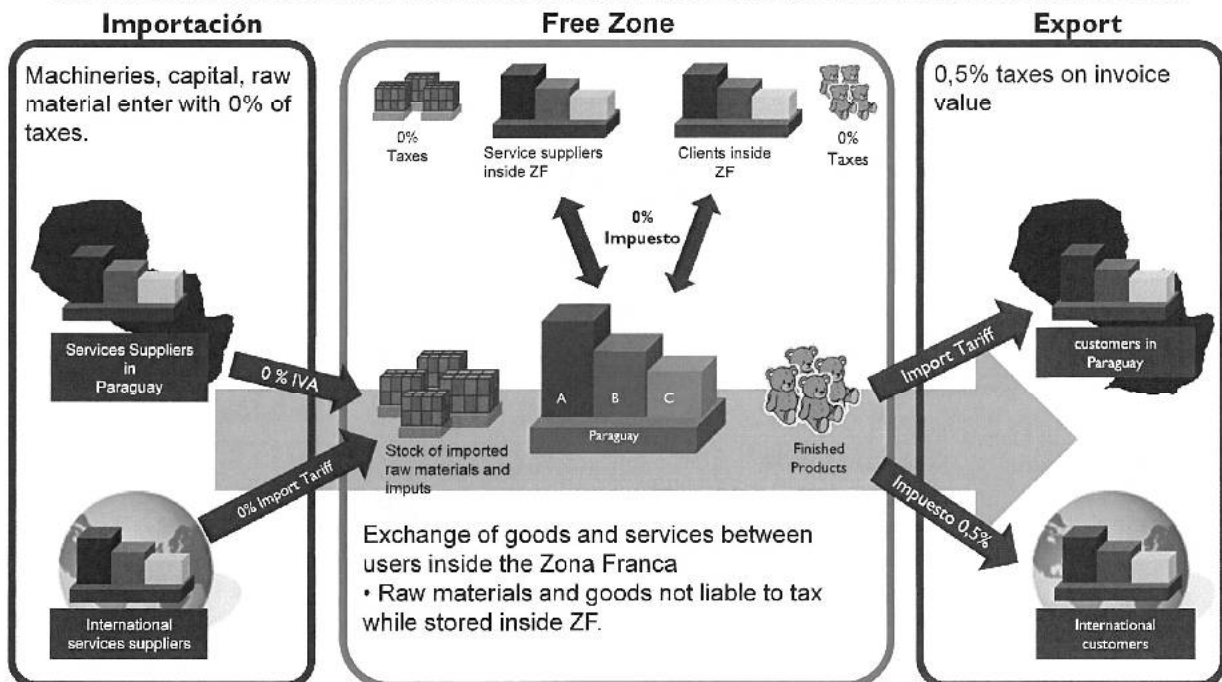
Importación

Machineries, capital, raw material enter with 0% of taxes.

Services Suppliers in Paraguay

International services suppliers

0 % IVA

0% Import Tariff

Free Zone

0% Taxes

Service suppliers inside ZF

Clients inside ZF

0% Taxes

0% Impuesto

A B C

Paraguay

Stock of imported raw materials and imputs

Finished Products

Exchange of goods and services between users inside the Zona Franca
• Raw materials and goods not liable to tax while stored inside ZF.

Import Tariff

Impuesto 0,5%

Export

0,5% taxes on invoice value

customers in Paraguay

International customers